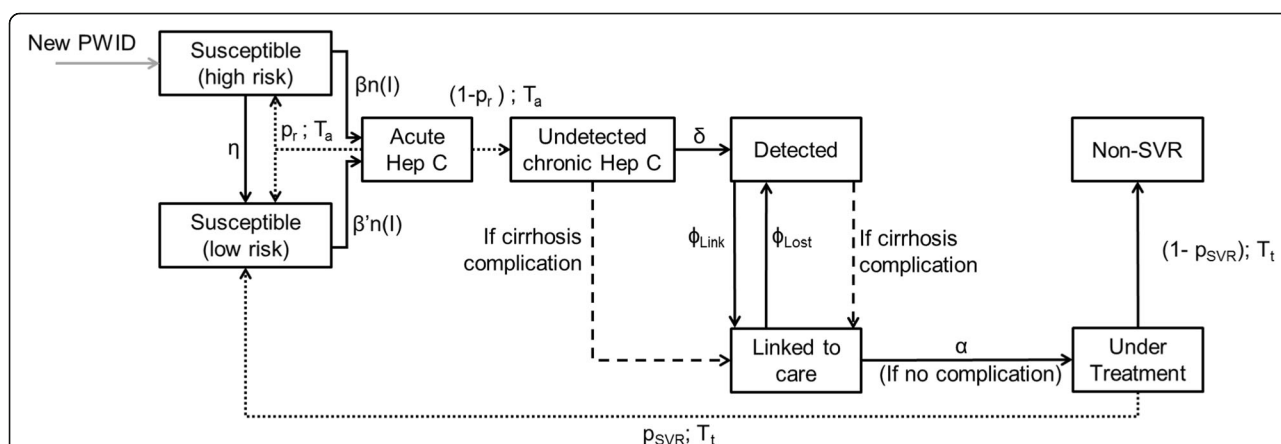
New PWID

Susceptible (high risk)

$\beta n(I)$

$(1-p_r)$ ; $T_a$

$\eta$

$p_r$ ; $T_a$

Acute Hep C

Undetected chronic Hep C

$\delta$

Detected

Non-SVR

Susceptible (low risk)

$\beta' n(I)$

If cirrhosis complication

$\phi_{Link}$

$\phi_{Lost}$

If cirrhosis complication

$(1- p_{SVR})$; $T_t$

Linked to care

$\alpha$

(If no complication)

Under Treatment

$p_{SVR}$; $T_t$